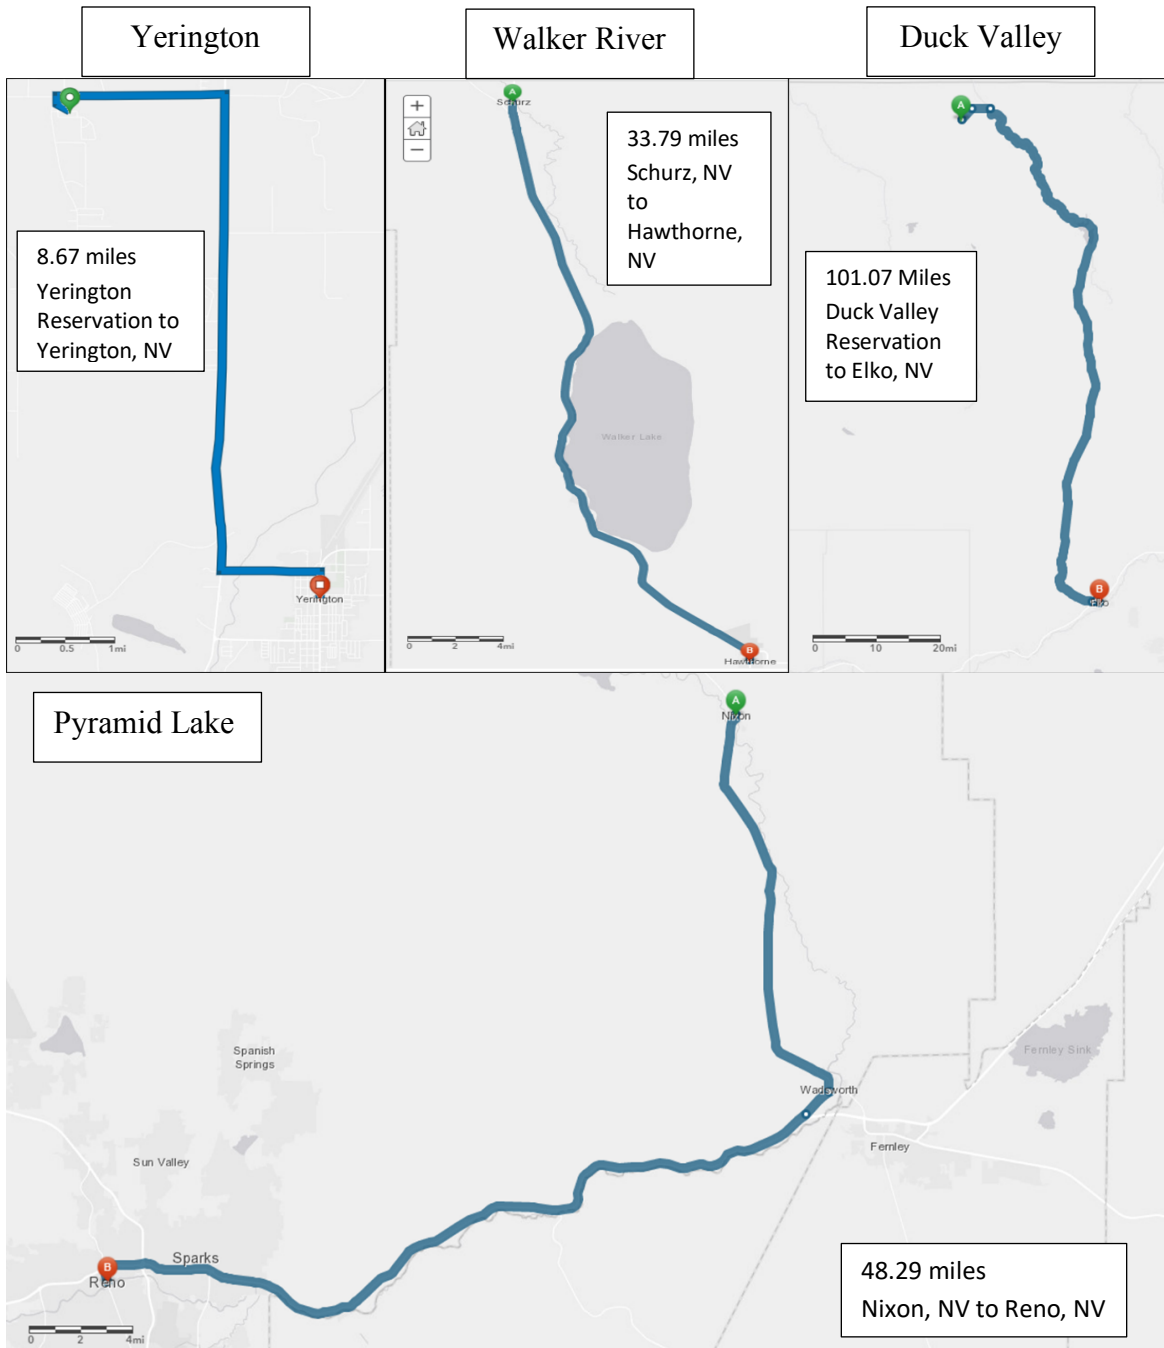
Yerington

Walker River

Duck Valley

8.67 miles Yerington Reservation to Yerington, NV

Yerington

0 0.5 1mi

+

−

A

Schurz

33.79 miles Schurz, NV to Hawthorne, NV

Walker Lake

B

Hawthorne

0 2 4mi

A

101.07 Miles Duck Valley Reservation to Elko, NV

B

Elko

0 10 20mi

Pyramid Lake

A

Nixon

Spanish Springs

Sun Valley

Wadsworth

Fernley Sink

Fernley

Sparks

B

Reno

0 2 4mi

48.29 miles Nixon, NV to Reno, NV